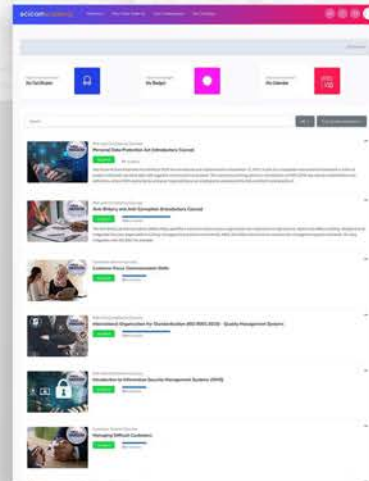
Personal Data Protection Act Introductory Course

Anti Bribery and Anti Corruption Introductory Course

Customer Focus Communication Skills

International Organisation for Standardization (ISO 9001:2015) - Quality Management System

Introduction to Information Security Management Systems (ISMS)

Managing Difficult Customers